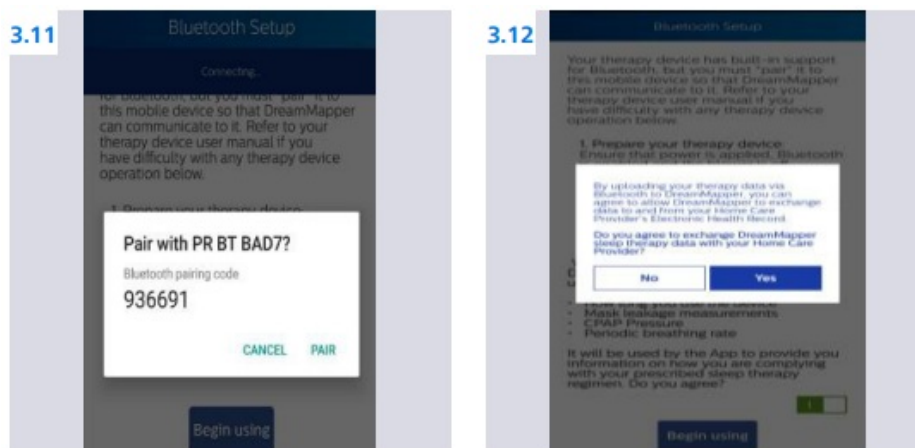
3.11

Bluetooth Setup

Connecting...

for Bluetooth, but you must "pair" it to this mobile device so that DreamMapper can communicate to it. Refer to your therapy device user manual if you have difficulty with any therapy device operation below.

1. Prepare your therapy device

Pair with PR BT BAD7?

Bluetooth pairing code

936691

CANCEL PAIR

Begin using

3.12

Bluetooth Setup

Your therapy device has built-in support for Bluetooth, but you must "pair" it to this mobile device so that DreamMapper can communicate to it. Refer to your therapy device user manual if you have difficulty with any therapy device operation below.

1. Prepare your therapy device Ensure that power is applied. Bluetooth

By uploading your therapy data via Bluetooth to DreamMapper, you can agree to allow DreamMapper to exchange data to and from your Home Care Provider's Electronic Health Record.

Do you agree to exchange DreamMapper sleep therapy data with your Home Care Provider?

No Yes

- How long you use the device
- Mask leakage measurements
- CPAP Pressure
- Periodic breathing rate

It will be used by the App to provide you information on how you are complying with your prescribed sleep therapy regimen. Do you agree?

Begin using